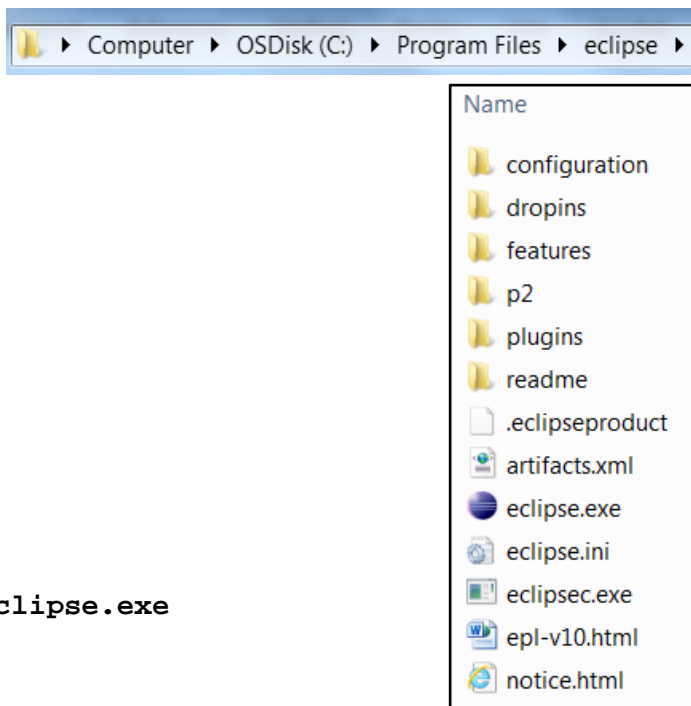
▸ Computer ▸ OSDisk (C:) ▸ Program Files ▸ eclipse ▸

Name
configuration
dropins
features
p2
plugins
readme
.eclipseproduct
artifacts.xml
eclipse.exe
eclipse.ini
eclipsec.exe
epl-v10.html
notice.html

clipse.exe